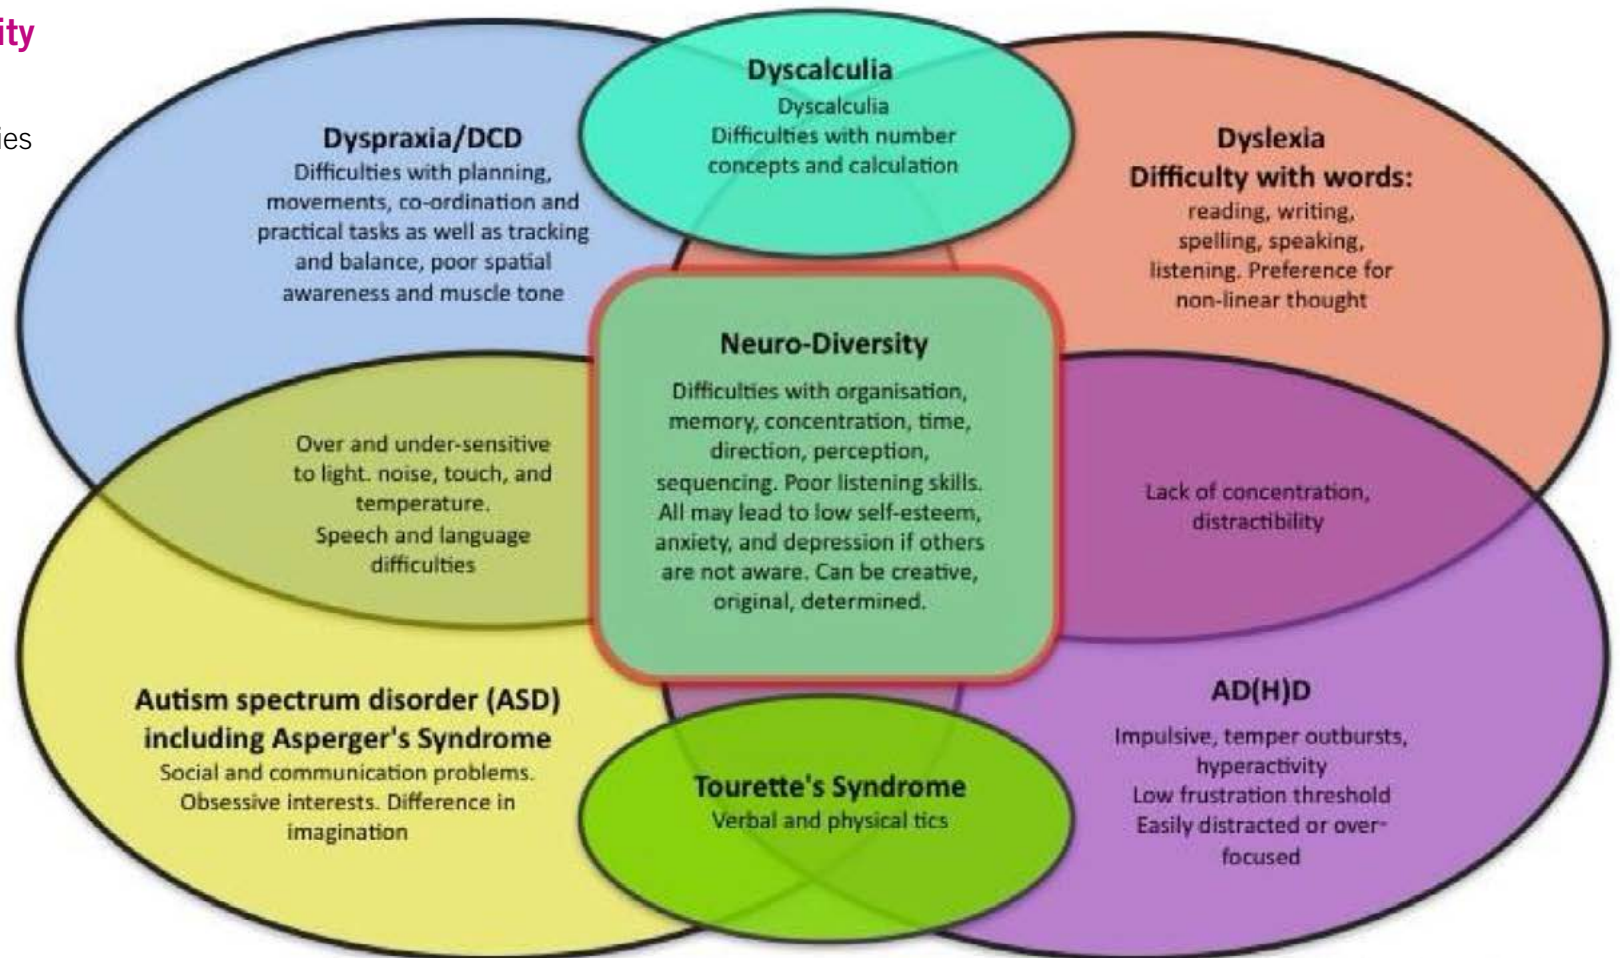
ity

ies

Dyscalculia
Dyscalculia
Difficulties with number concepts and calculation

Dyspraxia/DCD
Difficulties with planning, movements, co-ordination and practical tasks as well as tracking and balance, poor spatial awareness and muscle tone

Dyslexia
Difficulty with words:
reading, writing, spelling, speaking, listening. Preference for non-linear thought

Neuro-Diversity
Difficulties with organisation, memory, concentration, time, direction, perception, sequencing. Poor listening skills. All may lead to low self-esteem, anxiety, and depression if others are not aware. Can be creative, original, determined.

Over and under-sensitive to light. noise, touch, and temperature.
Speech and language difficulties

Lack of concentration, distractibility

Autism spectrum disorder (ASD) including Asperger's Syndrome
Social and communication problems. Obsessive interests. Difference in imagination

Tourette's Syndrome
Verbal and physical tics

AD(H)D
Impulsive, temper outbursts, hyperactivity
Low frustration threshold
Easily distracted or over-focused